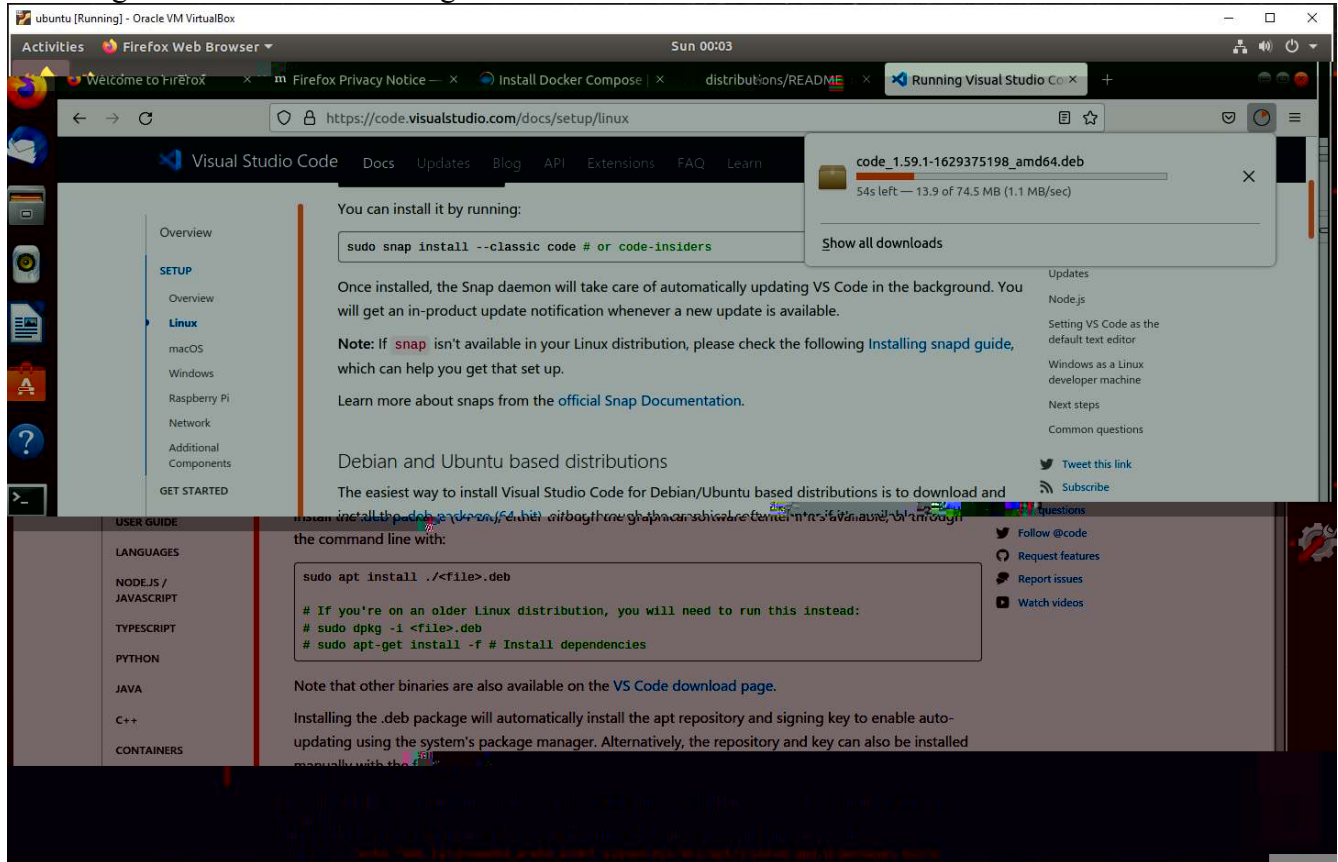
ubuntu [Running] - Oracle VM VirtualBox

Activities Firefox Web Browser ▾ Sun 00:03

Welcome to Firefox × Firefox Privacy Notice — × Install Docker Compose | × distributions/README × Running Visual Studio Co ×

https://code.visualstudio.com/docs/setup/linux

Visual Studio Code Docs Updates Blog API Extensions FAQ Learn

code_1.59.1-1629375198_amd64.deb
54s left — 13.9 of 74.5 MB (1.1 MB/sec)

Show all downloads

Overview
SETUP
Overview
Linux
macOS
Windows
Raspberry Pi
Network
Additional Components
GET STARTED
USER GUIDE
LANGUAGES
NODE.JS / JAVASCRIPT
TYPESCRIPT
PYTHON
JAVA
C++
CONTAINERS

You can install it by running:

```
sudo snap install --classic code # or code-insiders
```

Once installed, the Snap daemon will take care of automatically updating VS Code in the background. You will get an in-product update notification whenever a new update is available.

Note: If snap isn't available in your Linux distribution, please check the following Installing snapd guide, which can help you get that set up.

Learn more about snaps from the official Snap Documentation.

Debian and Ubuntu based distributions

The easiest way to install Visual Studio Code for Debian/Ubuntu based distributions is to download and install the .deb package (64-bit), either through the graphical software center if it's available, or through the command line with:

```
sudo apt install ./<file>.deb

# If you're on an older Linux distribution, you will need to run this instead:
# sudo dpkg -i <file>.deb
# sudo apt-get install -f # Install dependencies
```

Note that other binaries are also available on the VS Code download page.

Installing the .deb package will automatically install the apt repository and signing key to enable auto-updating using the system's package manager. Alternatively, the repository and key can also be installed manually with the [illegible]

Updates
Node.js
Setting VS Code as the default text editor
Windows as a Linux developer machine
Next steps
Common questions
Tweet this link
Subscribe
Questions
Follow @code
Request features
Report issues
Watch videos